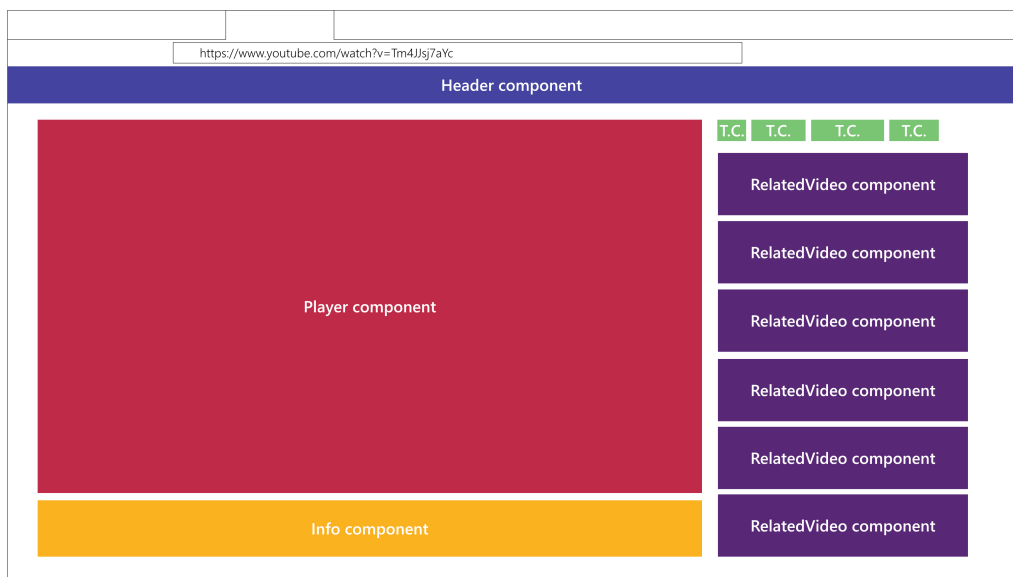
https://www.youtube.com/watch?v=Tm4JJsj7aYc

Header component

T.C. T.C. T.C. T.C.

Player component

RelatedVideo component

RelatedVideo component

RelatedVideo component

RelatedVideo component

RelatedVideo component

RelatedVideo component

Info component